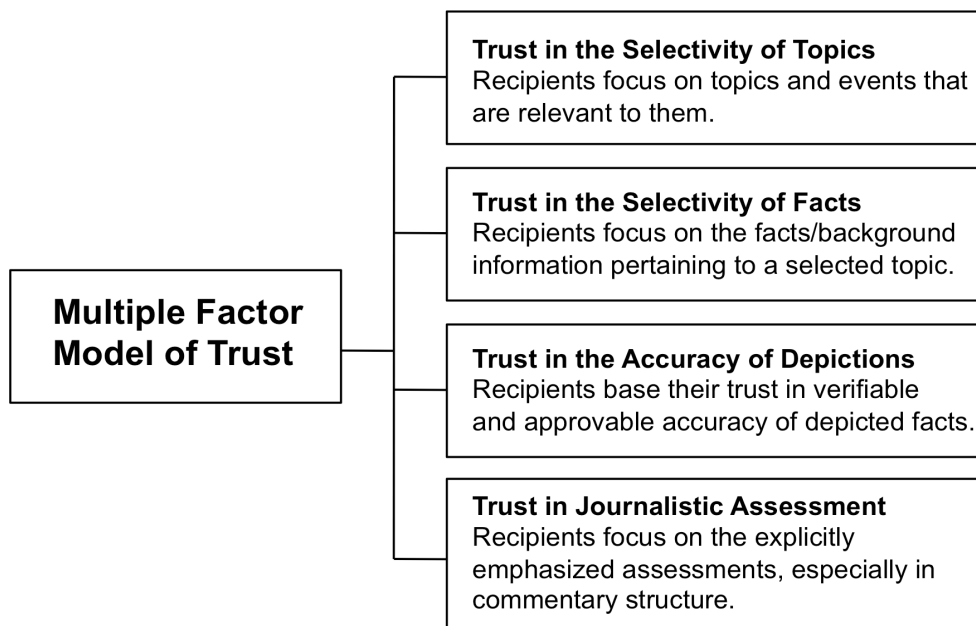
Multiple Factor Model of Trust

Trust in the Selectivity of Topics
Recipients focus on topics and events that are relevant to them.

Trust in the Selectivity of Facts
Recipients focus on the facts/background information pertaining to a selected topic.

Trust in the Accuracy of Depictions
Recipients base their trust in verifiable and approvable accuracy of depicted facts.

Trust in Journalistic Assessment
Recipients focus on the explicitly emphasized assessments, especially in commentary structure.